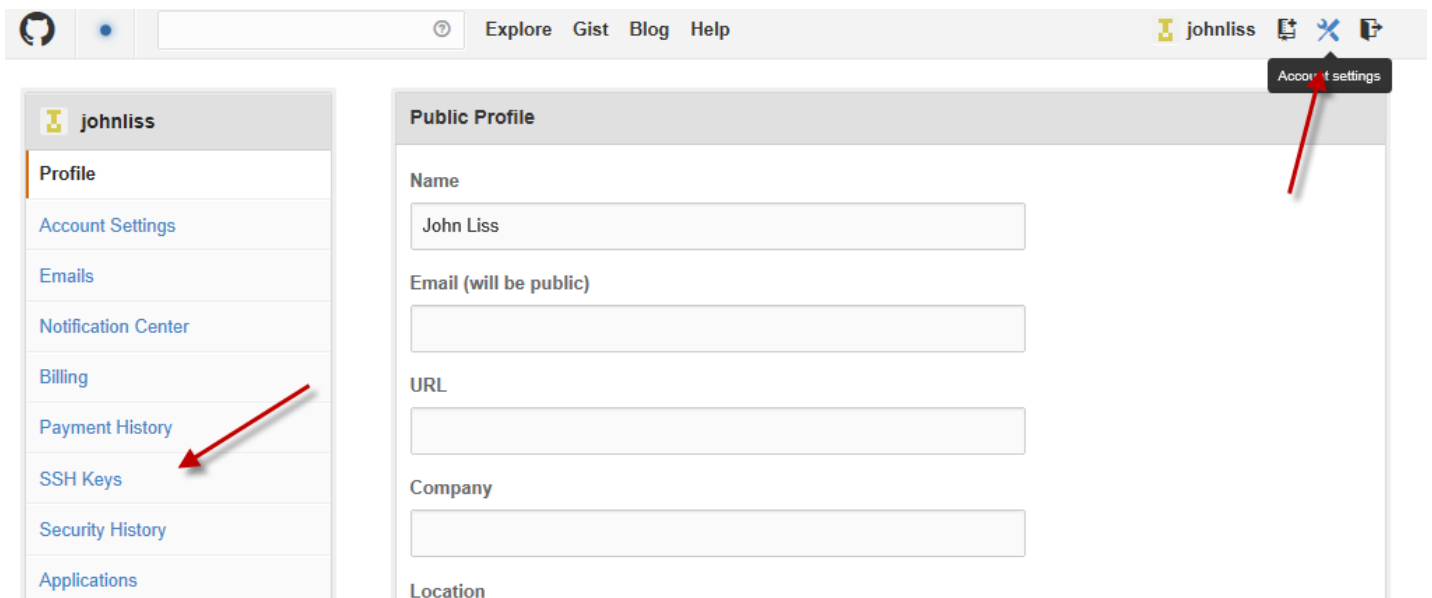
Explore Gist Blog Help

johnliss

Account settings

johnliss

Profile

Account Settings

Emails

Notification Center

Billing

Payment History

SSH Keys

Security History

Applications

Public Profile

Name

John Liss

Email (will be public)

URL

Company

Location